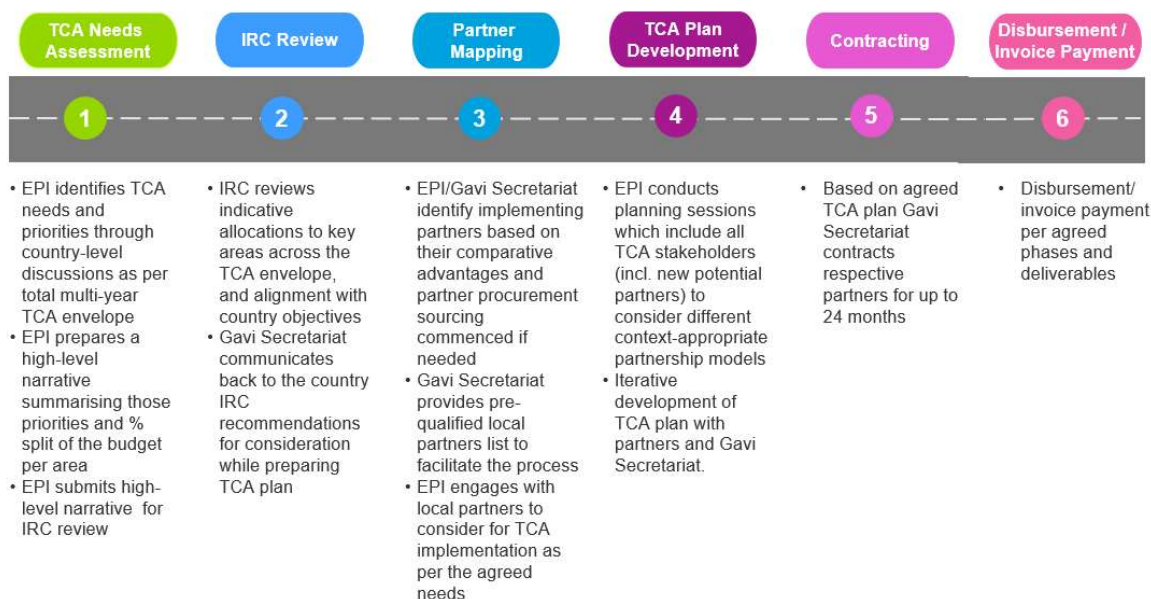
TCA Needs Assessment

IRC Review

Partner Mapping

TCA Plan Development

Contracting

Disbursement / Invoice Payment

1

2

3

4

5

6

• EPI identifies TCA needs and priorities through country-level discussions as per total multi-year TCA envelope
• EPI prepares a high-level narrative summarising those priorities and % split of the budget per area
• EPI submits high-level narrative for IRC review

• IRC reviews indicative allocations to key areas across the TCA envelope, and alignment with country objectives
• Gavi Secretariat communicates back to the country IRC recommendations for consideration while preparing TCA plan

• EPI/Gavi Secretariat identify implementing partners based on their comparative advantages and partner procurement sourcing commenced if needed
• Gavi Secretariat provides pre-qualified local partners list to facilitate the process
• EPI engages with local partners to consider for TCA implementation as per the agreed needs

• EPI conducts planning sessions which include all TCA stakeholders (incl. new potential partners) to consider different context-appropriate partnership models
• Iterative development of TCA plan with partners and Gavi Secretariat.

• Based on agreed TCA plan Gavi Secretariat contracts respective partners for up to 24 months

• Disbursement/ invoice payment per agreed phases and deliverables